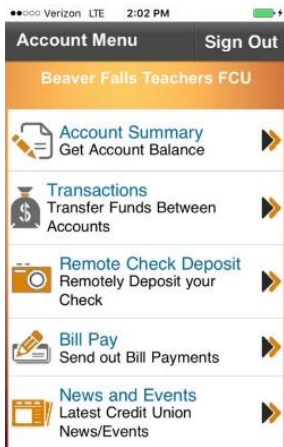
●●○○○ Verizon LTE 2:02 PM

Account Menu

Sign Out

Beaver Falls Teachers FCU

Account Summary
Get Account Balance

Transactions
Transfer Funds Between Accounts

Remote Check Deposit
Remotely Deposit your Check

Bill Pay
Send out Bill Payments

News and Events
Latest Credit Union News/Events